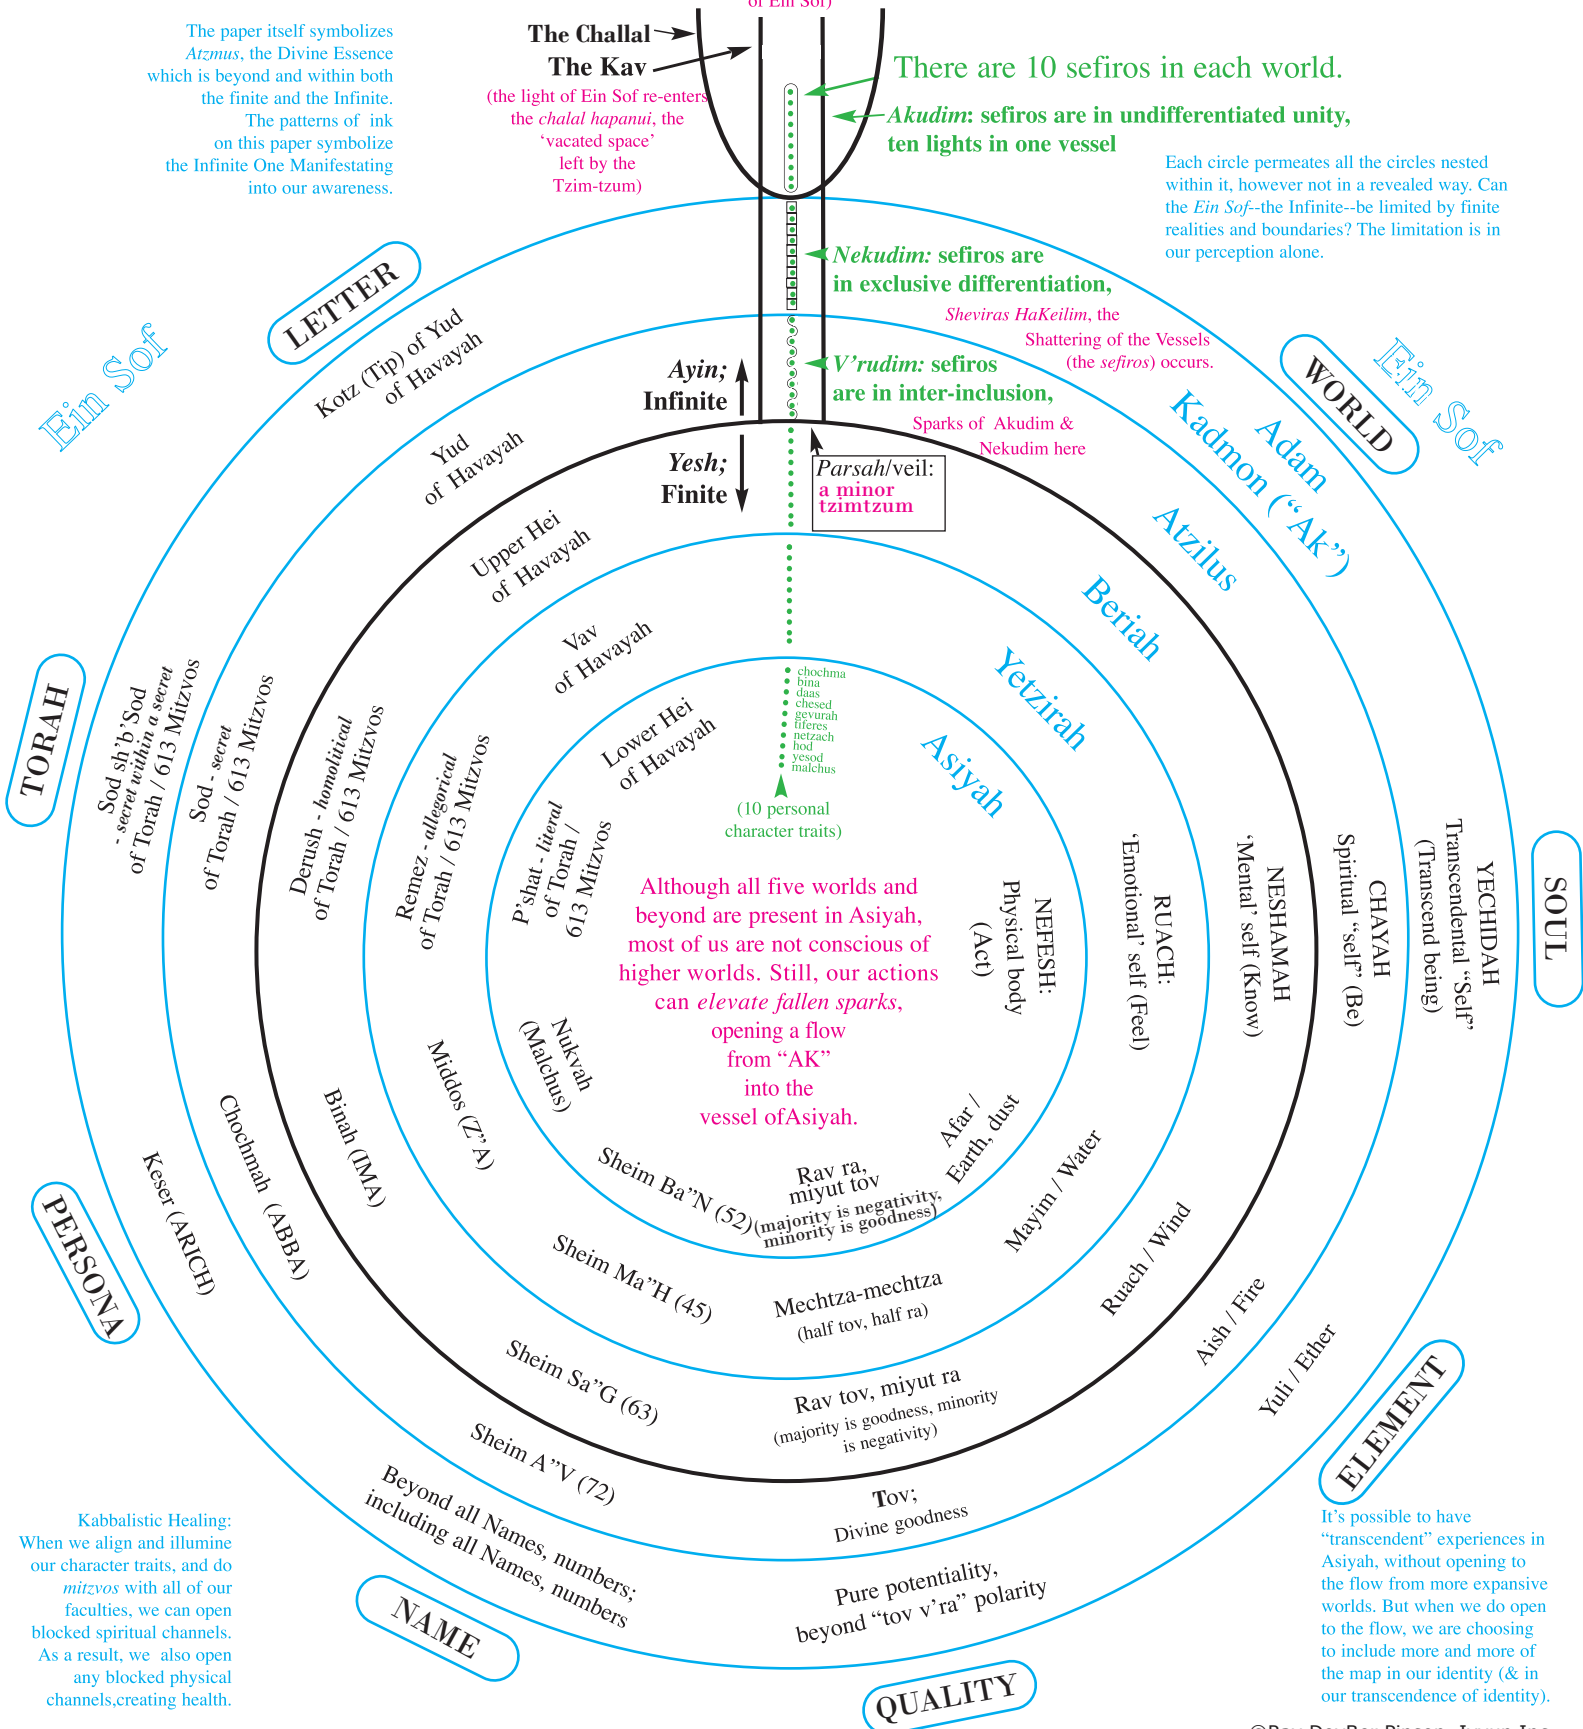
of Ein Sof)

The paper itself symbolizes *Atzmus*, the Divine Essence which is beyond and within both the finite and the Infinite. The patterns of ink on this paper symbolize the Infinite One Manifesting into our awareness.

The Challal
The Kav
(the light of Ein Sof re-enters the *chalal hapanui*, the 'vacated space' left by the Tzim-tzum)

There are 10 sefiros in each world.

*Akudim*: sefiros are in undifferentiated unity, ten lights in one vessel

Each circle permeates all the circles nested within it, however not in a revealed way. Can the *Ein Sof*--the Infinite--be limited by finite realities and boundaries? The limitation is in our perception alone.

*Nekudim:* sefiros are in exclusive differentiation,
*Sheviras HaKeilim*, the Shattering of the Vessels (the *sefiros*) occurs.

*V'rudim:* sefiros are in inter-inclusion,
Sparks of Akudim & Nekudim here

Ayin; Infinite
Yesh; Finite

*Parsah*/veil: a minor tzimtzum

LETTER
Ein Sof
Kotz (Tip) of Yud of Havayah
Yud of Havayah
Upper Hei of Havayah
Vav of Havayah
Lower Hei of Havayah

WORLD
Ein Sof
Adam Kadmon ("Ak")
Atzilus
Beriah
Yetzirah
Asiyah

chochma
bina
daas
chesed
gevurah
tiferes
netzach
hod
yesod
malchus
(10 personal character traits)

TORAH
Sod sh'b'Sod - *secret within a secret* of Torah / 613 Mitzvos
Sod - *secret* of Torah / 613 Mitzvos
Derush - *homolitical* of Torah / 613 Mitzvos
Remez - *allegorical* of Torah / 613 Mitzvos
P'shat - *literal* of Torah / 613 Mitzvos

Although all five worlds and beyond are present in Asiyah, most of us are not conscious of higher worlds. Still, our actions can *elevate fallen sparks*, opening a flow from "AK" into the vessel ofAsiyah.

SOUL
NEFESH: Physical body (Act)
RUACH: 'Emotional' self (Feel)
NESHAMAH 'Mental' self (Know)
CHAYAH Spiritual "self" (Be)
YECHIDAH Transcendental "Self" (Transcend being)

PERSONA
Nukvah (Malchus)
Middos (Z"A)
Binah (IMA)
Chochmah (ABBA)
Keser (ARICH)

Afar / Earth, dust
Mayim / Water
Ruach / Wind
Aish / Fire
Yuli / Ether

ELEMENT

Sheim Ba"N (52)
Sheim Ma"H (45)
Sheim Sa"G (63)
Sheim A"V (72)
Beyond all Names, numbers; including all Names, numbers

NAME

Rav ra, miyut tov (majority is negativity, minority is goodness)
Mechtza-mechtza (half tov, half ra)
Rav tov, miyut ra (majority is goodness, minority is negativity)
Tov; Divine goodness
Pure potentiality, beyond "tov v'ra" polarity

QUALITY

Kabbalistic Healing: When we align and illumine our character traits, and do *mitzvos* with all of our faculties, we can open blocked spiritual channels. As a result, we also open any blocked physical channels,creating health.

It's possible to have "transcendent" experiences in Asiyah, without opening to the flow from more expansive worlds. But when we do open to the flow, we are choosing to include more and more of the map in our identity (& in our transcendence of identity).

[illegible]